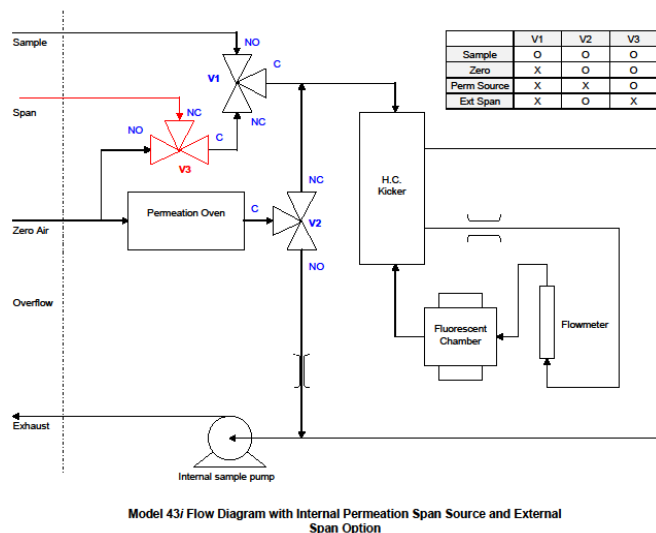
Sample

Span

Zero Air

Overflow

Exhaust

NO
V1
C
NC

NC
NO
C
V3

Permeation Oven
C

NC
V2
NO

H.C. Kicker

Fluorescent Chamber

Flowmeter

Internal sample pump

|  | V1 | V2 | V3 |
|---|---|---|---|
| Sample | O | O | O |
| Zero | X | O | O |
| Perm Source | X | X | O |
| Ext Span | X | O | X |

Model 43*i* Flow Diagram with Internal Permeation Span Source and External Span Option